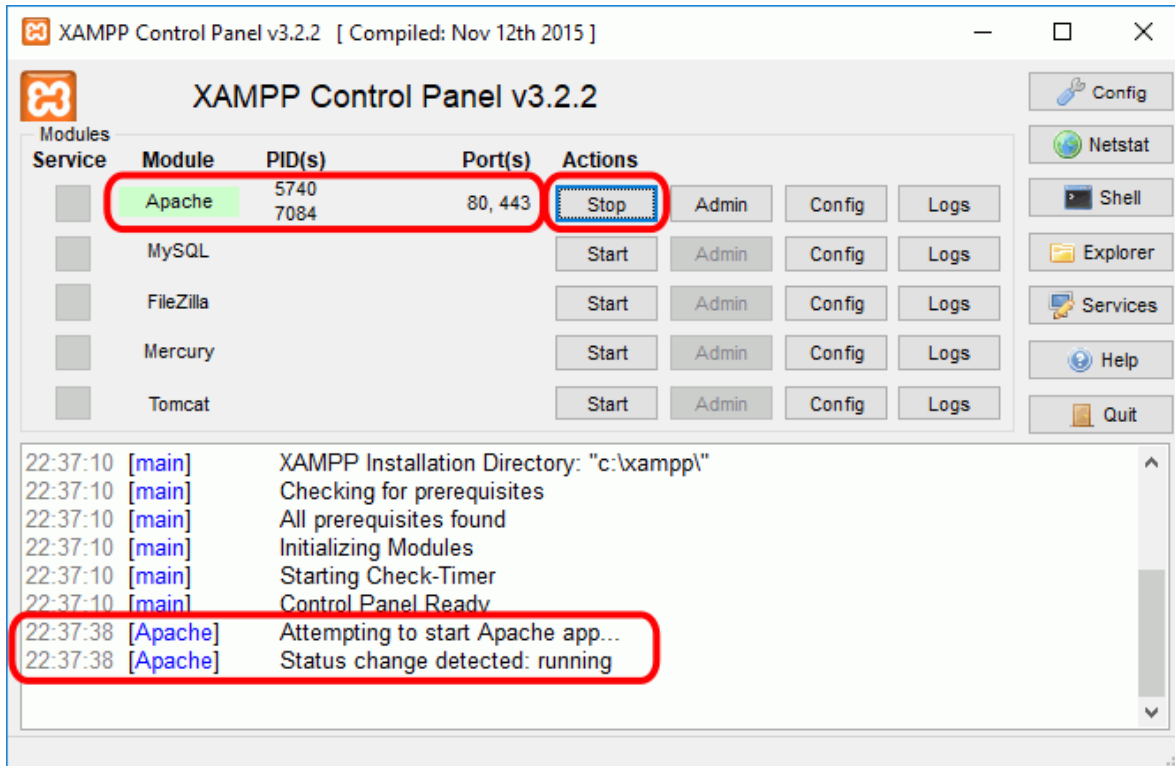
XAMPP Control Panel v3.2.2 [ Compiled: Nov 12th 2015 ]

XAMPP Control Panel v3.2.2

Config
Netstat
Shell
Explorer
Services
Help
Quit

Modules

| Service | Module | PID(s) | Port(s) | Actions | | | |
|---|---|---|---|---|---|---|---|
| | Apache | 5740 7084 | 80, 443 | Stop | Admin | Config | Logs |
| | MySQL | | | Start | Admin | Config | Logs |
| | FileZilla | | | Start | Admin | Config | Logs |
| | Mercury | | | Start | Admin | Config | Logs |
| | Tomcat | | | Start | Admin | Config | Logs |

22:37:10 [main] XAMPP Installation Directory: "c:\xampp\"
22:37:10 [main] Checking for prerequisites
22:37:10 [main] All prerequisites found
22:37:10 [main] Initializing Modules
22:37:10 [main] Starting Check-Timer
22:37:10 [main] Control Panel Ready
22:37:38 [Apache] Attempting to start Apache app...
22:37:38 [Apache] Status change detected: running